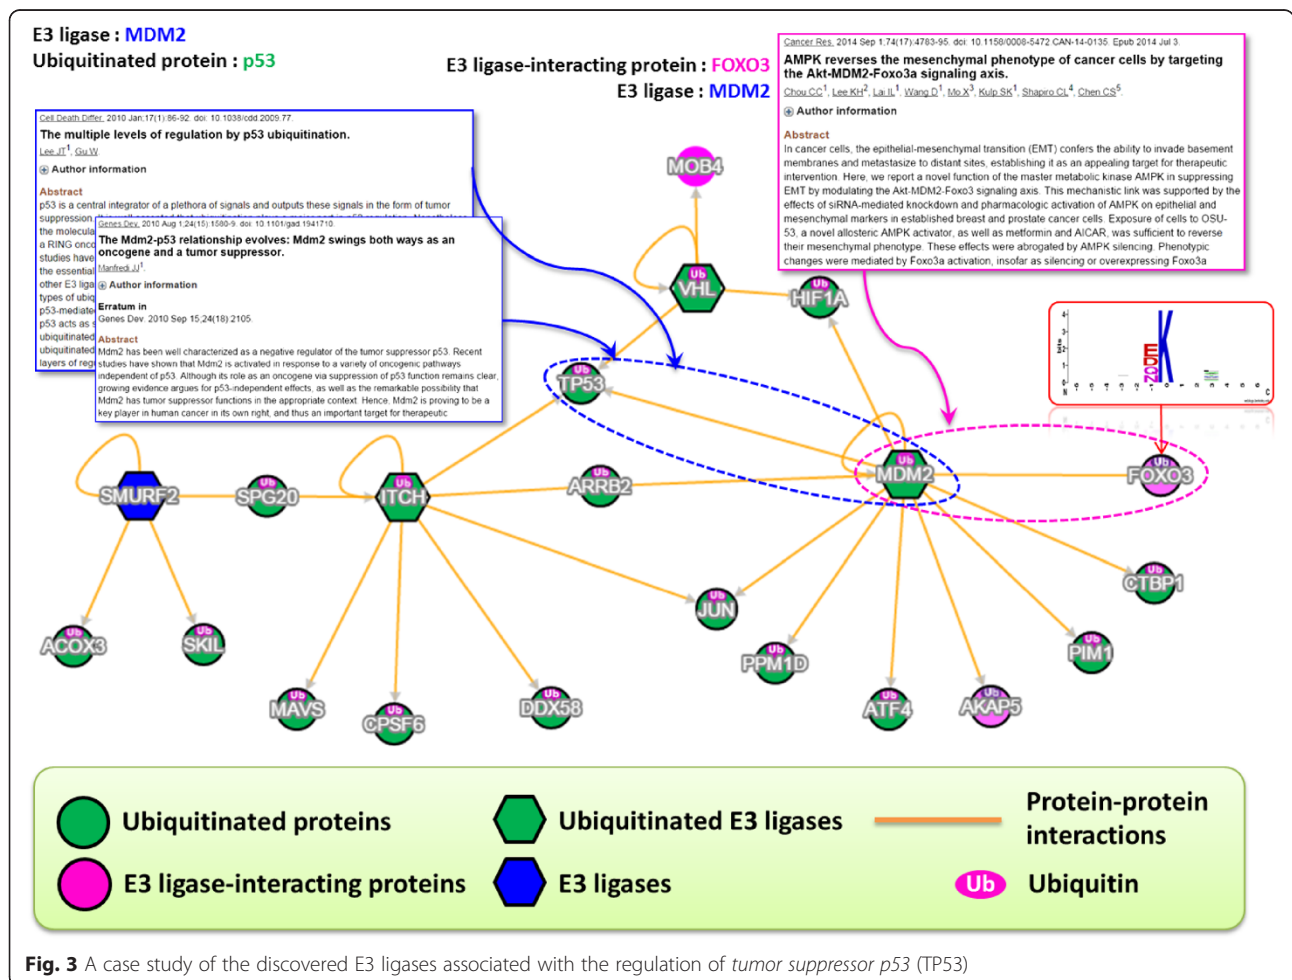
E3 ligase : MDM2
Ubiquitinated protein : p53

E3 ligase-interacting protein : FOXO3
E3 ligase : MDM2

Cancer Res. 2014 Sep 1;74(17):4783-95. doi: 10.1158/0008-5472.CAN-14-0135. Epub 2014 Jul 3.
AMPK reverses the mesenchymal phenotype of cancer cells by targeting the Akt-MDM2-Foxo3a signaling axis.
Chou CC$^1$, Lee KH$^2$, Lai IL$^1$, Wang D$^1$, Mo X$^3$, Kulp SK$^1$, Shapiro CL$^4$, Chen CS$^5$.
Author information
Abstract
In cancer cells, the epithelial-mesenchymal transition (EMT) confers the ability to invade basement membranes and metastasize to distant sites, establishing it as an appealing target for therapeutic intervention. Here, we report a novel function of the master metabolic kinase AMPK in suppressing EMT by modulating the Akt-MDM2-Foxo3 signaling axis. This mechanistic link was supported by the effects of siRNA-mediated knockdown and pharmacologic activation of AMPK on epithelial and mesenchymal markers in established breast and prostate cancer cells. Exposure of cells to OSU-53, a novel allosteric AMPK activator, as well as metformin and AICAR, was sufficient to reverse their mesenchymal phenotype. These effects were abrogated by AMPK silencing. Phenotypic changes were mediated by Foxo3a activation, insofar as silencing or overexpressing Foxo3a

Cell Death Differ. 2010 Jan;17(1):86-92. doi: 10.1038/cdd.2009.77.
The multiple levels of regulation by p53 ubiquitination.
Lee JT$^1$, Gu W.
Author information
Abstract
p53 is a central integrator of a plethora of signals and outputs these signals in the form of tumor suppression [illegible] the molecula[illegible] a RING onc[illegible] studies have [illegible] the essential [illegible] other E3 liga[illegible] types of ubiq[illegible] p53-mediate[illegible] p53 acts as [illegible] ubiquitinated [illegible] ubiquitinated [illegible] layers of reg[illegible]

Genes Dev. 2010 Aug 1;24(15):1580-9. doi: 10.1101/gad.1941710.
The Mdm2-p53 relationship evolves: Mdm2 swings both ways as an oncogene and a tumor suppressor.
Manfredi JJ$^1$.
Author information
Erratum in
Genes Dev. 2010 Sep 15;24(18):2105.
Abstract
Mdm2 has been well characterized as a negative regulator of the tumor suppressor p53. Recent studies have shown that Mdm2 is activated in response to a variety of oncogenic pathways independent of p53. Although its role as an oncogene via suppression of p53 function remains clear, growing evidence argues for p53-independent effects, as well as the remarkable possibility that Mdm2 has tumor suppressor functions in the appropriate context. Hence, Mdm2 is proving to be a key player in human cancer in its own right, and thus an important target for therapeutic

MOB4
VHL
HIF1A
TP53
MDM2
FOXO3
SMURF2
SPG20
ITCH
ARRB2
CTBP1
JUN
PIM1
PPM1D
ACOX3
SKIL
MAVS
CPSF6
DDX58
ATF4
AKAP5

Ubiquitinated proteins
Ubiquitinated E3 ligases
Protein-protein interactions
E3 ligase-interacting proteins
E3 ligases
Ub Ubiquitin

Fig. 3 A case study of the discovered E3 ligases associated with the regulation of tumor suppressor p53 (TP53)